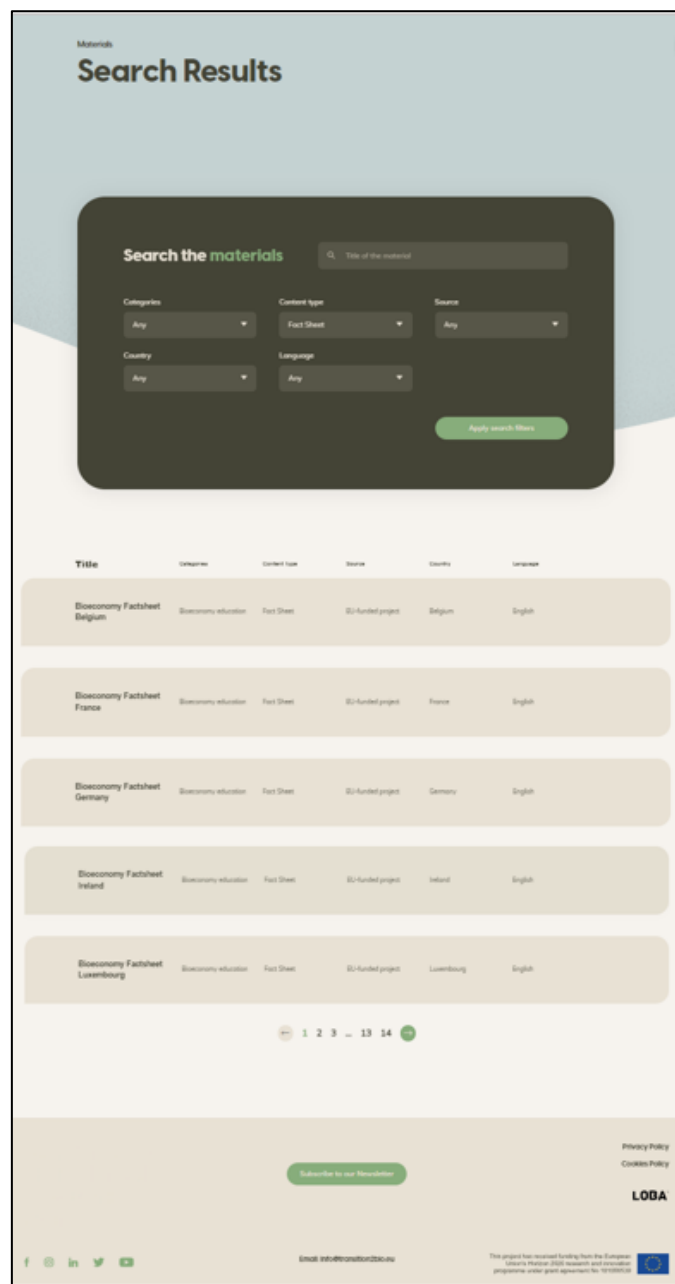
Materials

Search Results

Search the materials

Title of the material

Categories
Any

Content type
Fact Sheet

Source
Any

Country
Any

Language
Any

Apply search filters

| Title | Categories | Content type | Source | Country | Language |
|---|---|---|---|---|---|
| Bioeconomy Factsheet Belgium | Bioeconomy education | Fact Sheet | EU-funded project | Belgium | English |
| Bioeconomy Factsheet France | Bioeconomy education | Fact Sheet | EU-funded project | France | English |
| Bioeconomy Factsheet Germany | Bioeconomy education | Fact Sheet | EU-funded project | Germany | English |
| Bioeconomy Factsheet Ireland | Bioeconomy education | Fact Sheet | EU-funded project | Ireland | English |
| Bioeconomy Factsheet Luxembourg | Bioeconomy education | Fact Sheet | EU-funded project | Luxembourg | English |

← 1 2 3 ... 13 14 →

Privacy Policy
Cookies Policy

Subscribe to our Newsletter

LOBA

Email: info@transition2bio.eu

This project has received funding from the European Union's Horizon 2020 research and innovation programme under grant agreement No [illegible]